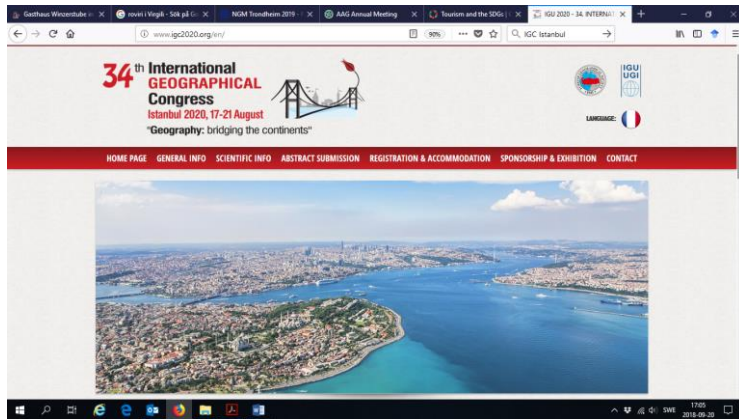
Gasthaus Winzerstube | rovéri i Virgili - Sök på G | NGM Trondheim 2019 | AAG Annual Meeting | Tourism and the SDGs | IGU 2020 - 34. INTERNAT

www.igc2020.org/en/

90%

IGC Istanbul

34th International GEOGRAPHICAL Congress
Istanbul 2020, 17-21 August
"Geography: bridging the continents"

IGU UGI

LANGUAGE:

HOME PAGE GENERAL INFO SCIENTIFIC INFO ABSTRACT SUBMISSION REGISTRATION & ACCOMMODATION SPONSORSHIP & EXHIBITION CONTACT

SWE 17:05 2018-09-20